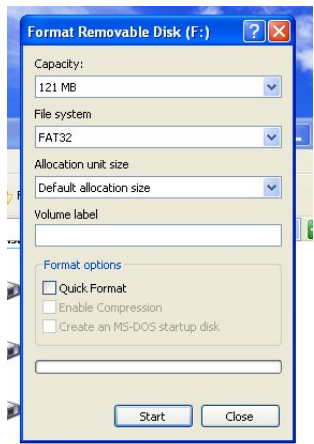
Format Removable Disk (F:)

?

Capacity:

121 MB

File system

FAT32

Allocation unit size

Default allocation size

Volume label

Format options

Quick Format

Enable Compression

Create an MS-DOS startup disk

Start

Close